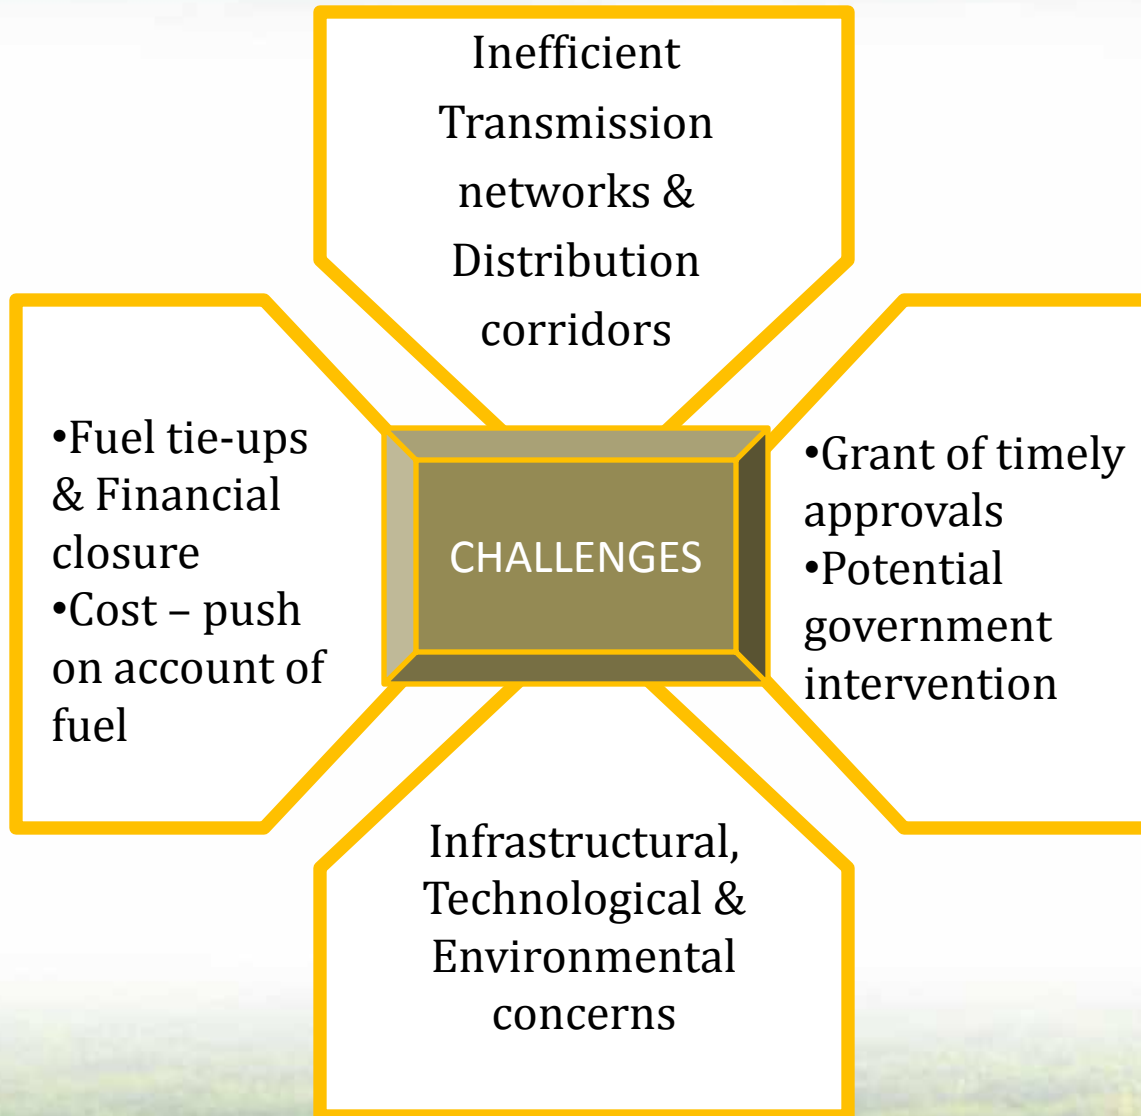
Inefficient Transmission networks & Distribution corridors

•Fuel tie-ups & Financial closure
•Cost – push on account of fuel

CHALLENGES

•Grant of timely approvals
•Potential government intervention

Infrastructural, Technological & Environmental concerns